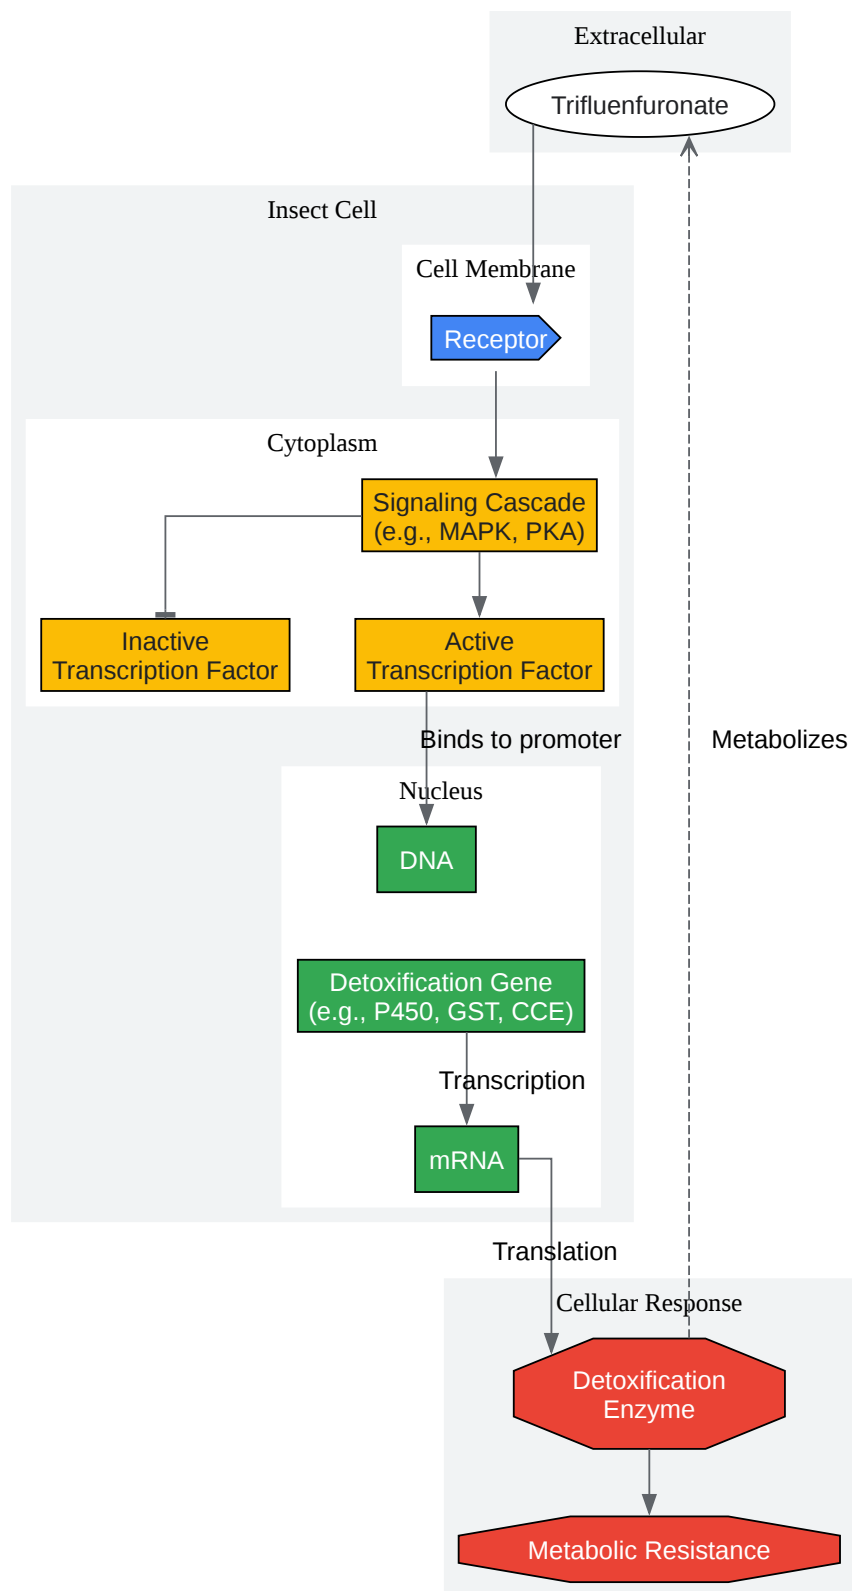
Extracellular

Trifluenfuronate

Insect Cell

Cell Membrane

Receptor

Cytoplasm

Signaling Cascade (e.g., MAPK, PKA)

Inactive Transcription Factor

Active Transcription Factor

Binds to promoter

Metabolizes

Nucleus

DNA

Detoxification Gene (e.g., P450, GST, CCE)

Transcription

mRNA

Translation

Cellular Response

Detoxification Enzyme

Metabolic Resistance